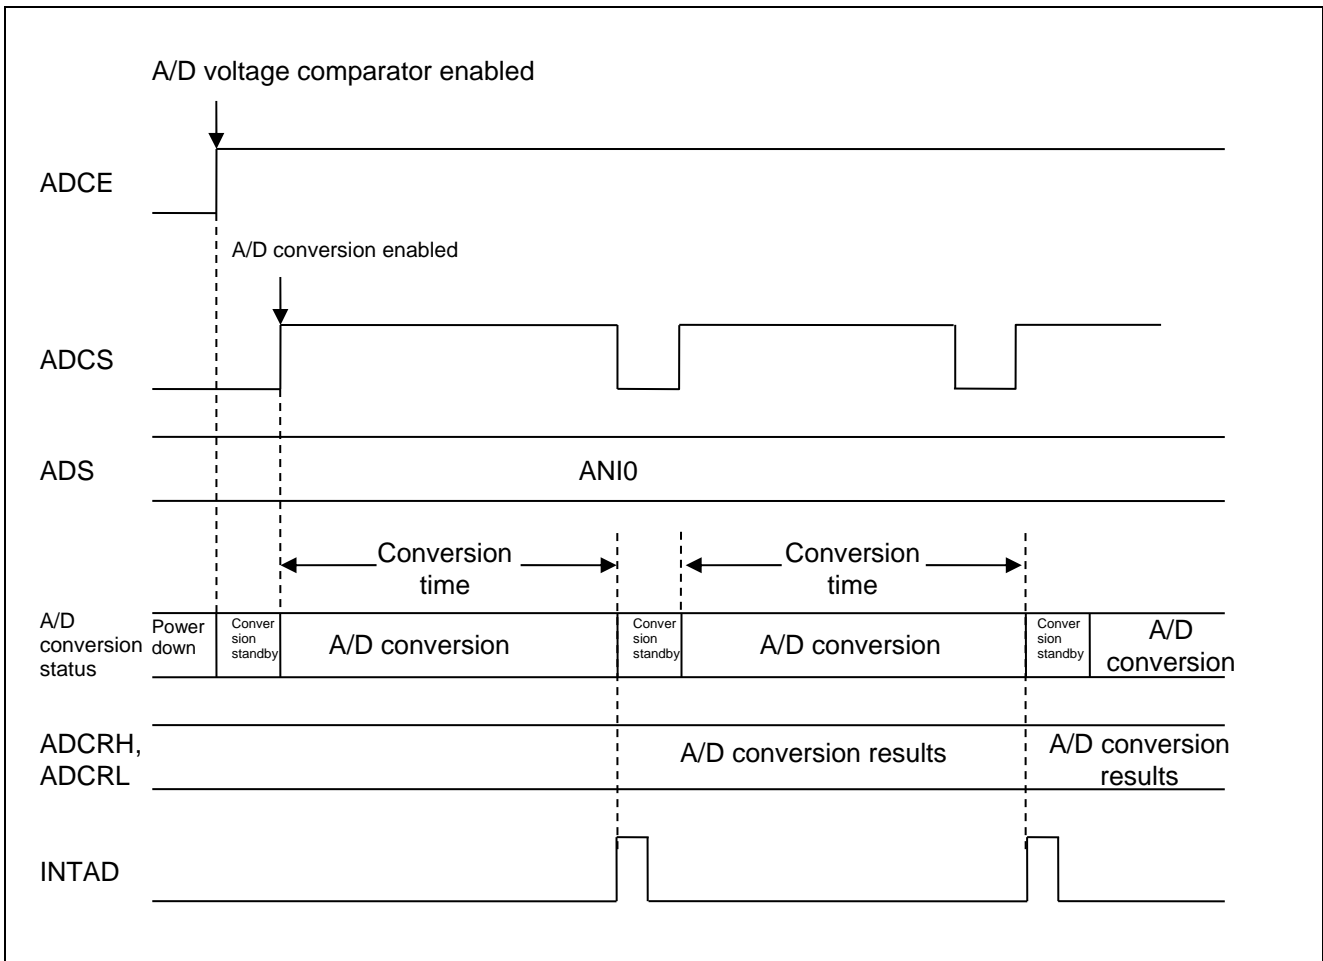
A/D voltage comparator enabled

ADCE

A/D conversion enabled

ADCS

ADS

ANI0

Conversion time

Conversion time

A/D conversion status

Power down

Conver sion standby

A/D conversion

Conver sion standby

A/D conversion

Conver sion standby

A/D conversion

ADCRH, ADCRL

A/D conversion results

A/D conversion results

INTAD